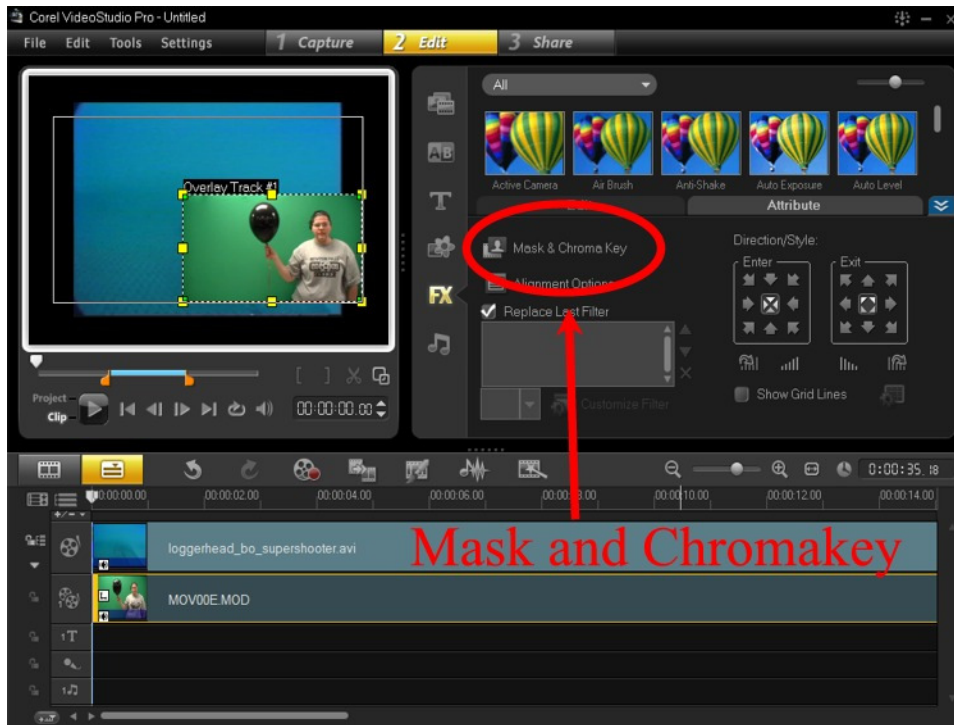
Corel VideoStudio Pro - Untitled

File Edit Tools Settings

1 Capture

2 Edit

3 Share

Overlay Track #1

All

Active Camera

Air Brush

Anti-Shake

Auto Exposure

Auto Level

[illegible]

Attribute

Mask & Chroma Key

Alignment Options

Replace Last Filter

Customize Filter

Direction/Style:

Enter

Exit

Show Grid Lines

Project

Clip

00:00:00.00

0:00:35.18

00:00:00.00

00:00:02.00

00:00:04.00

00:00:06.00

00:00:08.00

00:00:10.00

00:00:12.00

00:00:14.00

loggerhead_bo_supershooter.avi

Mask and Chromakey

MOV00E.MOD